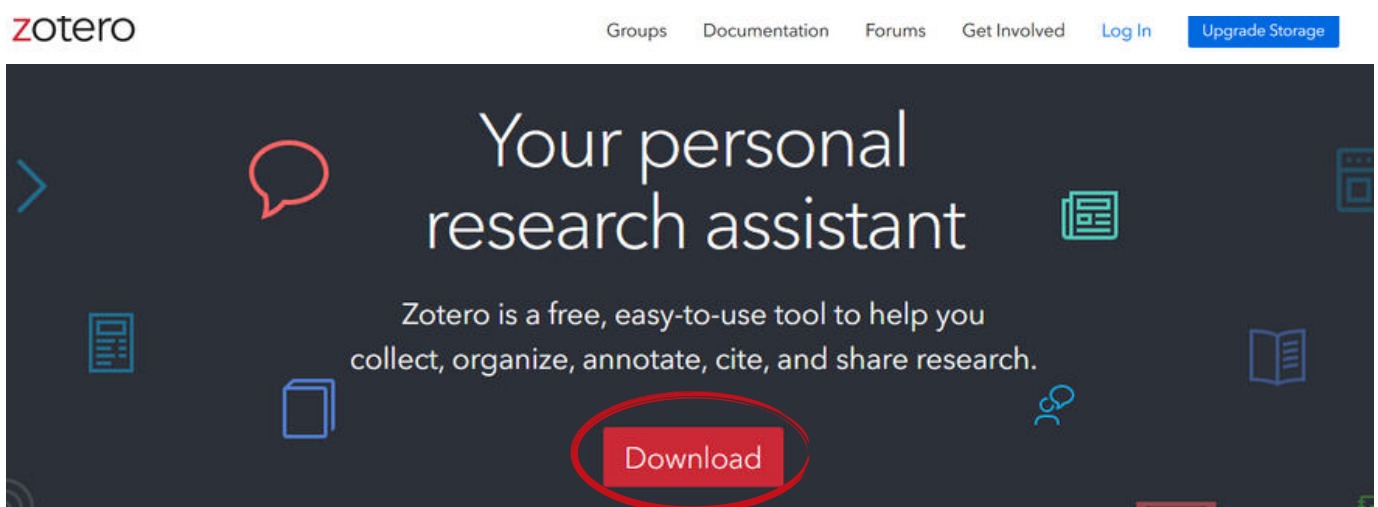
zotero

Groups Documentation Forums Get Involved Log In Upgrade Storage

Your personal research assistant

Zotero is a free, easy-to-use tool to help you collect, organize, annotate, cite, and share research.

Download